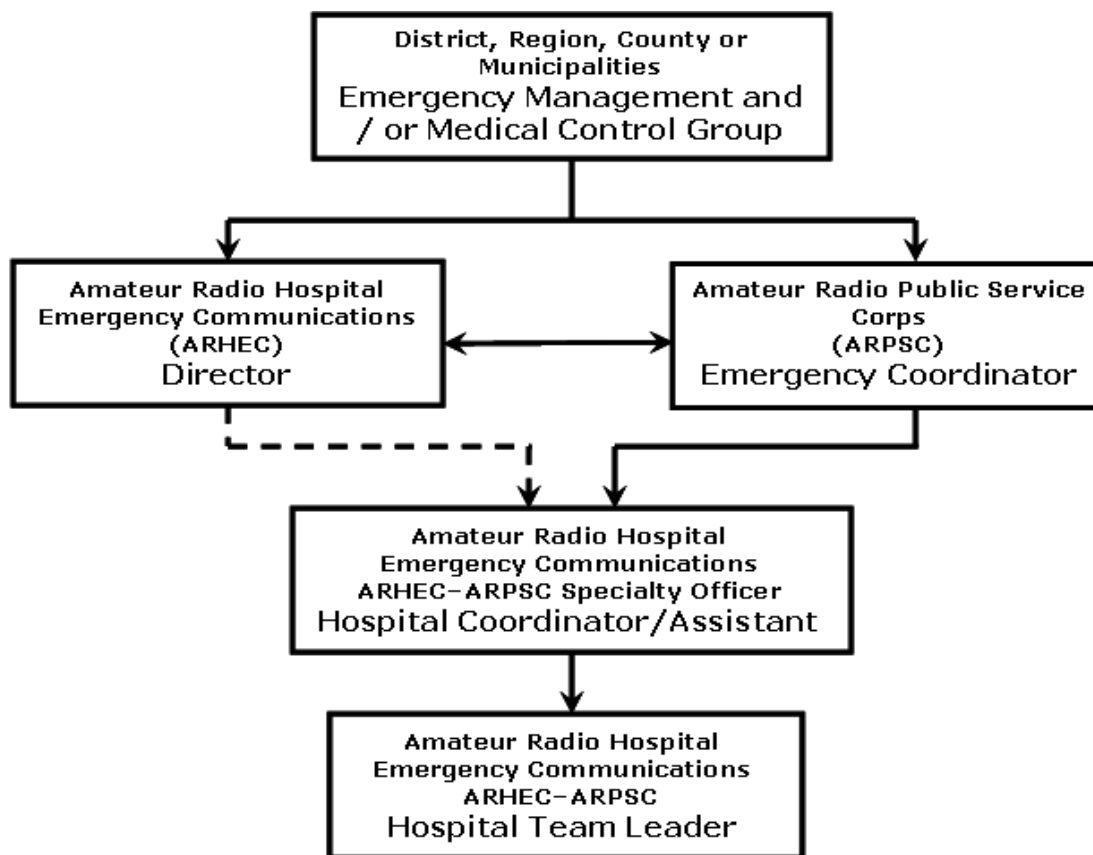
District, Region, County or Municipalities
Emergency Management and / or Medical Control Group

Amateur Radio Hospital Emergency Communications (ARHEC)
Director

Amateur Radio Public Service Corps (ARPSC)
Emergency Coordinator

Amateur Radio Hospital Emergency Communications ARHEC-ARPSC Specialty Officer
Hospital Coordinator/Assistant

Amateur Radio Hospital Emergency Communications ARHEC-ARPSC
Hospital Team Leader